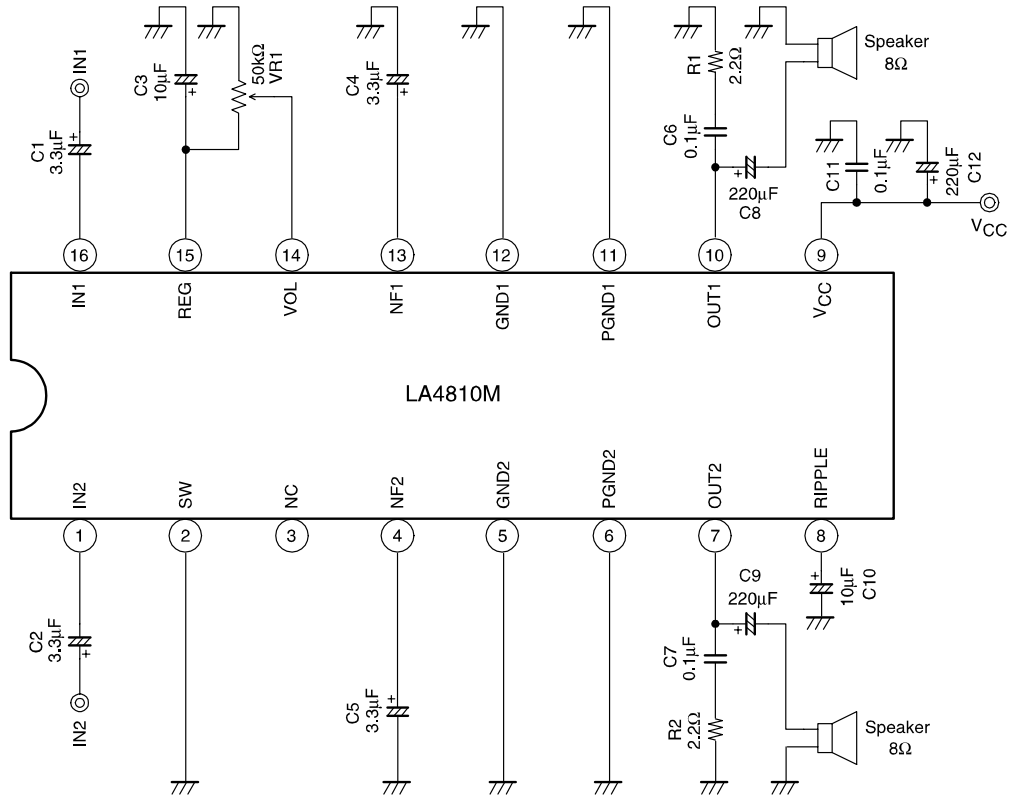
IN1
C1
3.3μF
C3
10μF
50kΩ
VR1
C4
3.3μF
R1
2.2Ω
Speaker
8Ω
C6
0.1μF
220μF
C8
C11
0.1μF
220μF
C12
$V_{CC}$

16 15 14 13 12 11 10 9

IN1 REG VOL NF1 GND1 PGND1 OUT1 $V_{CC}$

LA4810M

IN2 SW NC NF2 GND2 PGND2 OUT2 RIPPLE

1 2 3 4 5 6 7 8

C2
3.3μF
IN2
C5
3.3μF
C9
220μF
10μF
C10
C7
0.1μF
R2
2.2Ω
Speaker
8Ω